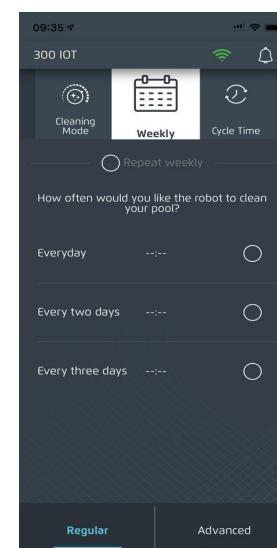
09:35

300 IOT

Cleaning Mode

Weekly

Cycle Time

Repeat weekly

How often would you like the robot to clean your pool?

Everyday --:--

Every two days --:--

Every three days --:--

Regular

Advanced